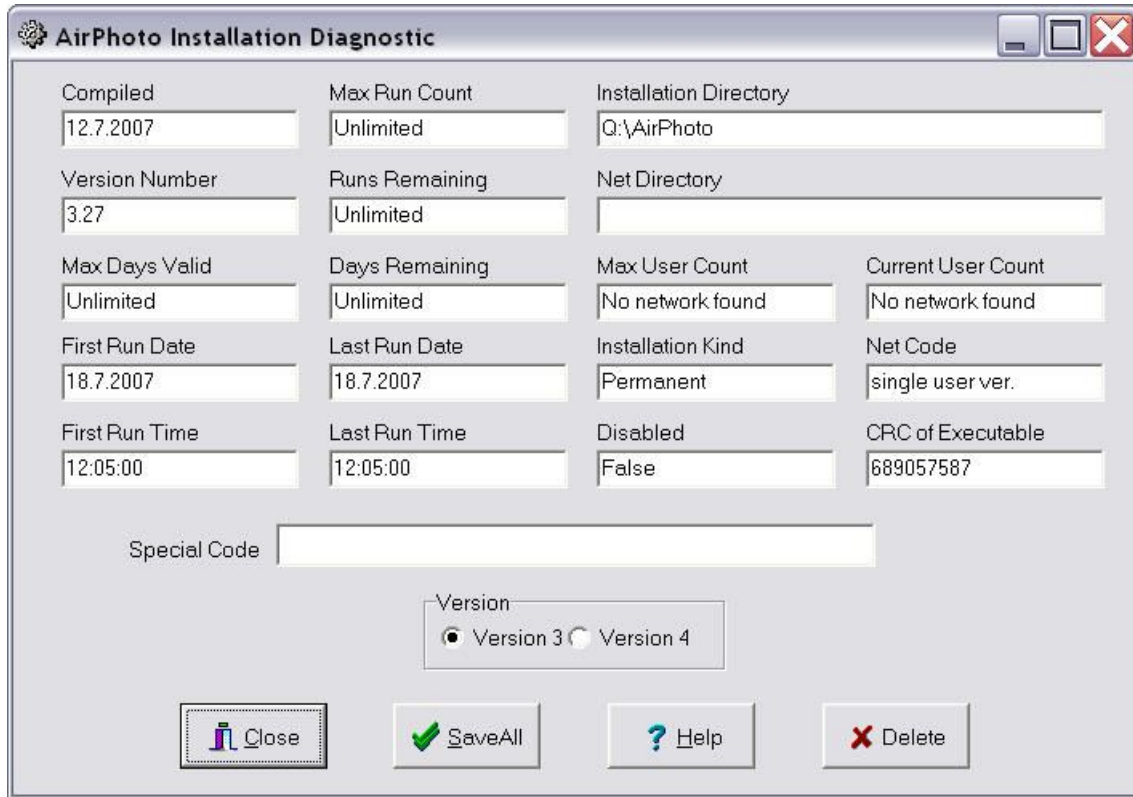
AirPhoto Installation Diagnostic

Compiled
12.7.2007

Max Run Count
Unlimited

Installation Directory
Q:\AirPhoto

Version Number
3.27

Runs Remaining
Unlimited

Net Directory

Max Days Valid
Unlimited

Days Remaining
Unlimited

Max User Count
No network found

Current User Count
No network found

First Run Date
18.7.2007

Last Run Date
18.7.2007

Installation Kind
Permanent

Net Code
single user ver.

First Run Time
12:05:00

Last Run Time
12:05:00

Disabled
False

CRC of Executable
689057587

Special Code

Version
Version 3 Version 4

Close SaveAll Help Delete